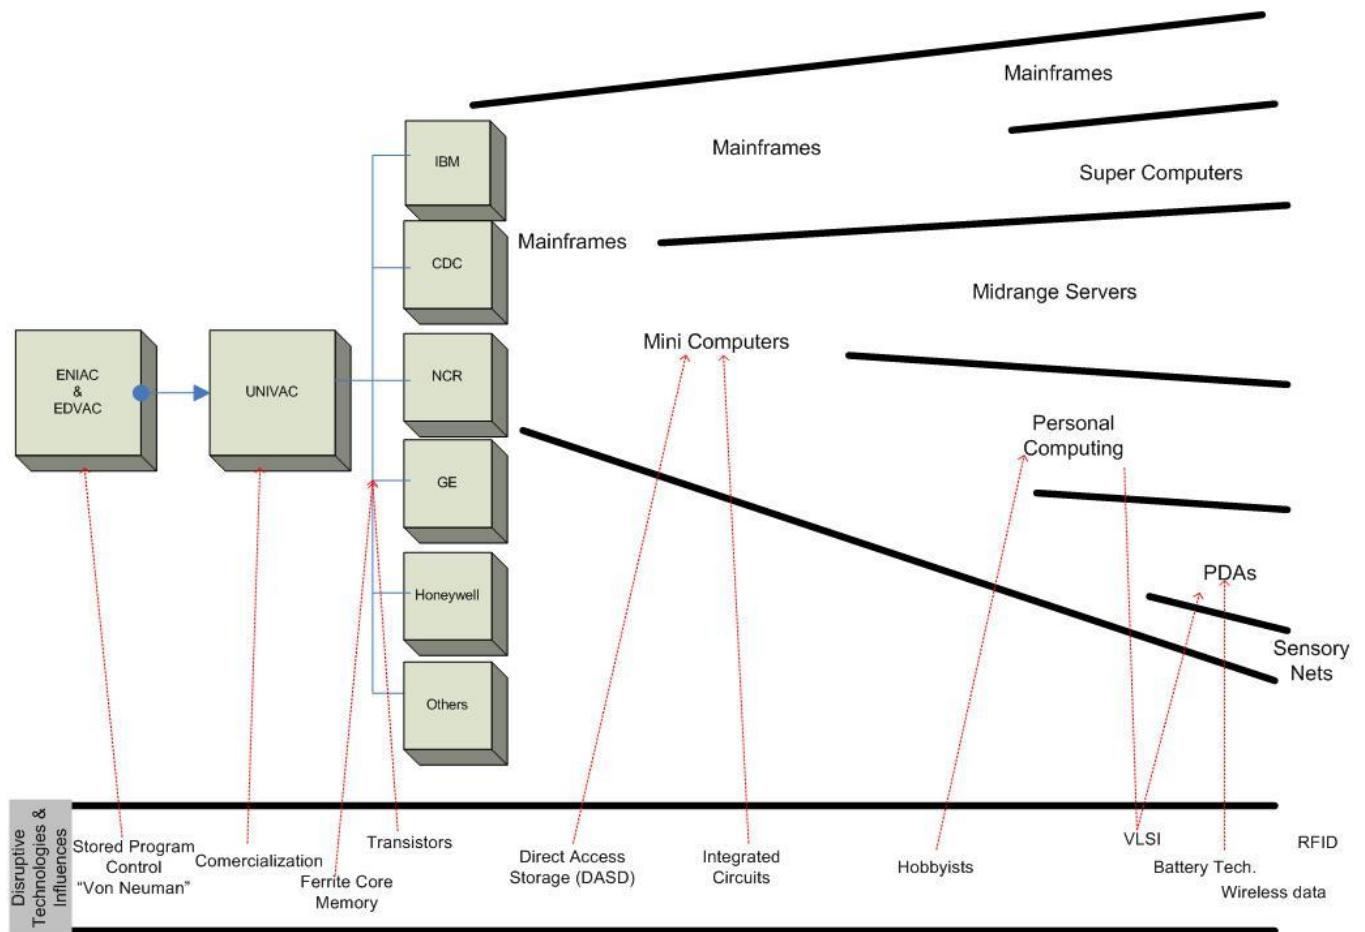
ENIAC
&
EDVAC

UNIVAC

IBM

CDC

NCR

GE

Honeywell

Others

Mainframes

Mainframes

Mainframes

Super Computers

Midrange Servers

Mini Computers

Personal Computing

PDAs

Sensory Nets

Disruptive Technologies & Influences

Stored Program Control "Von Neuman"

Comercialization

Ferrite Core Memory

Transistors

Direct Access Storage (DASD)

Integrated Circuits

Hobbyists

VLSI

Battery Tech.

RFID

Wireless data